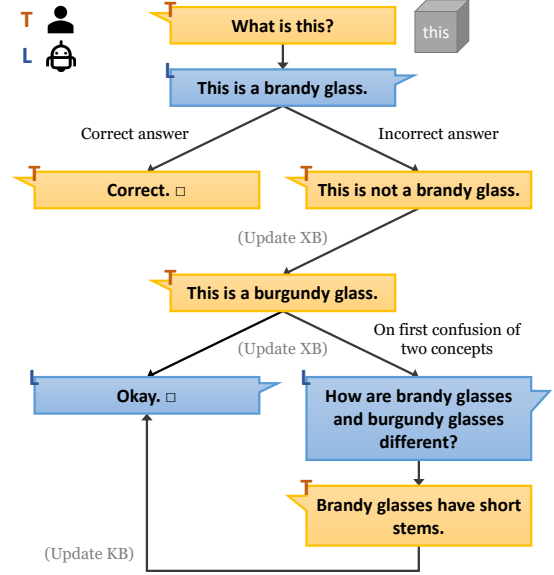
T

L

T What is this?

this

L This is a brandy glass.

Correct answer

Incorrect answer

T Correct. □

T This is not a brandy glass.

(Update XB)

T This is a burgundy glass.

(Update XB)

On first confusion of two concepts

L Okay. □

L How are brandy glasses and burgundy glasses different?

T Brandy glasses have short stems.

(Update KB)